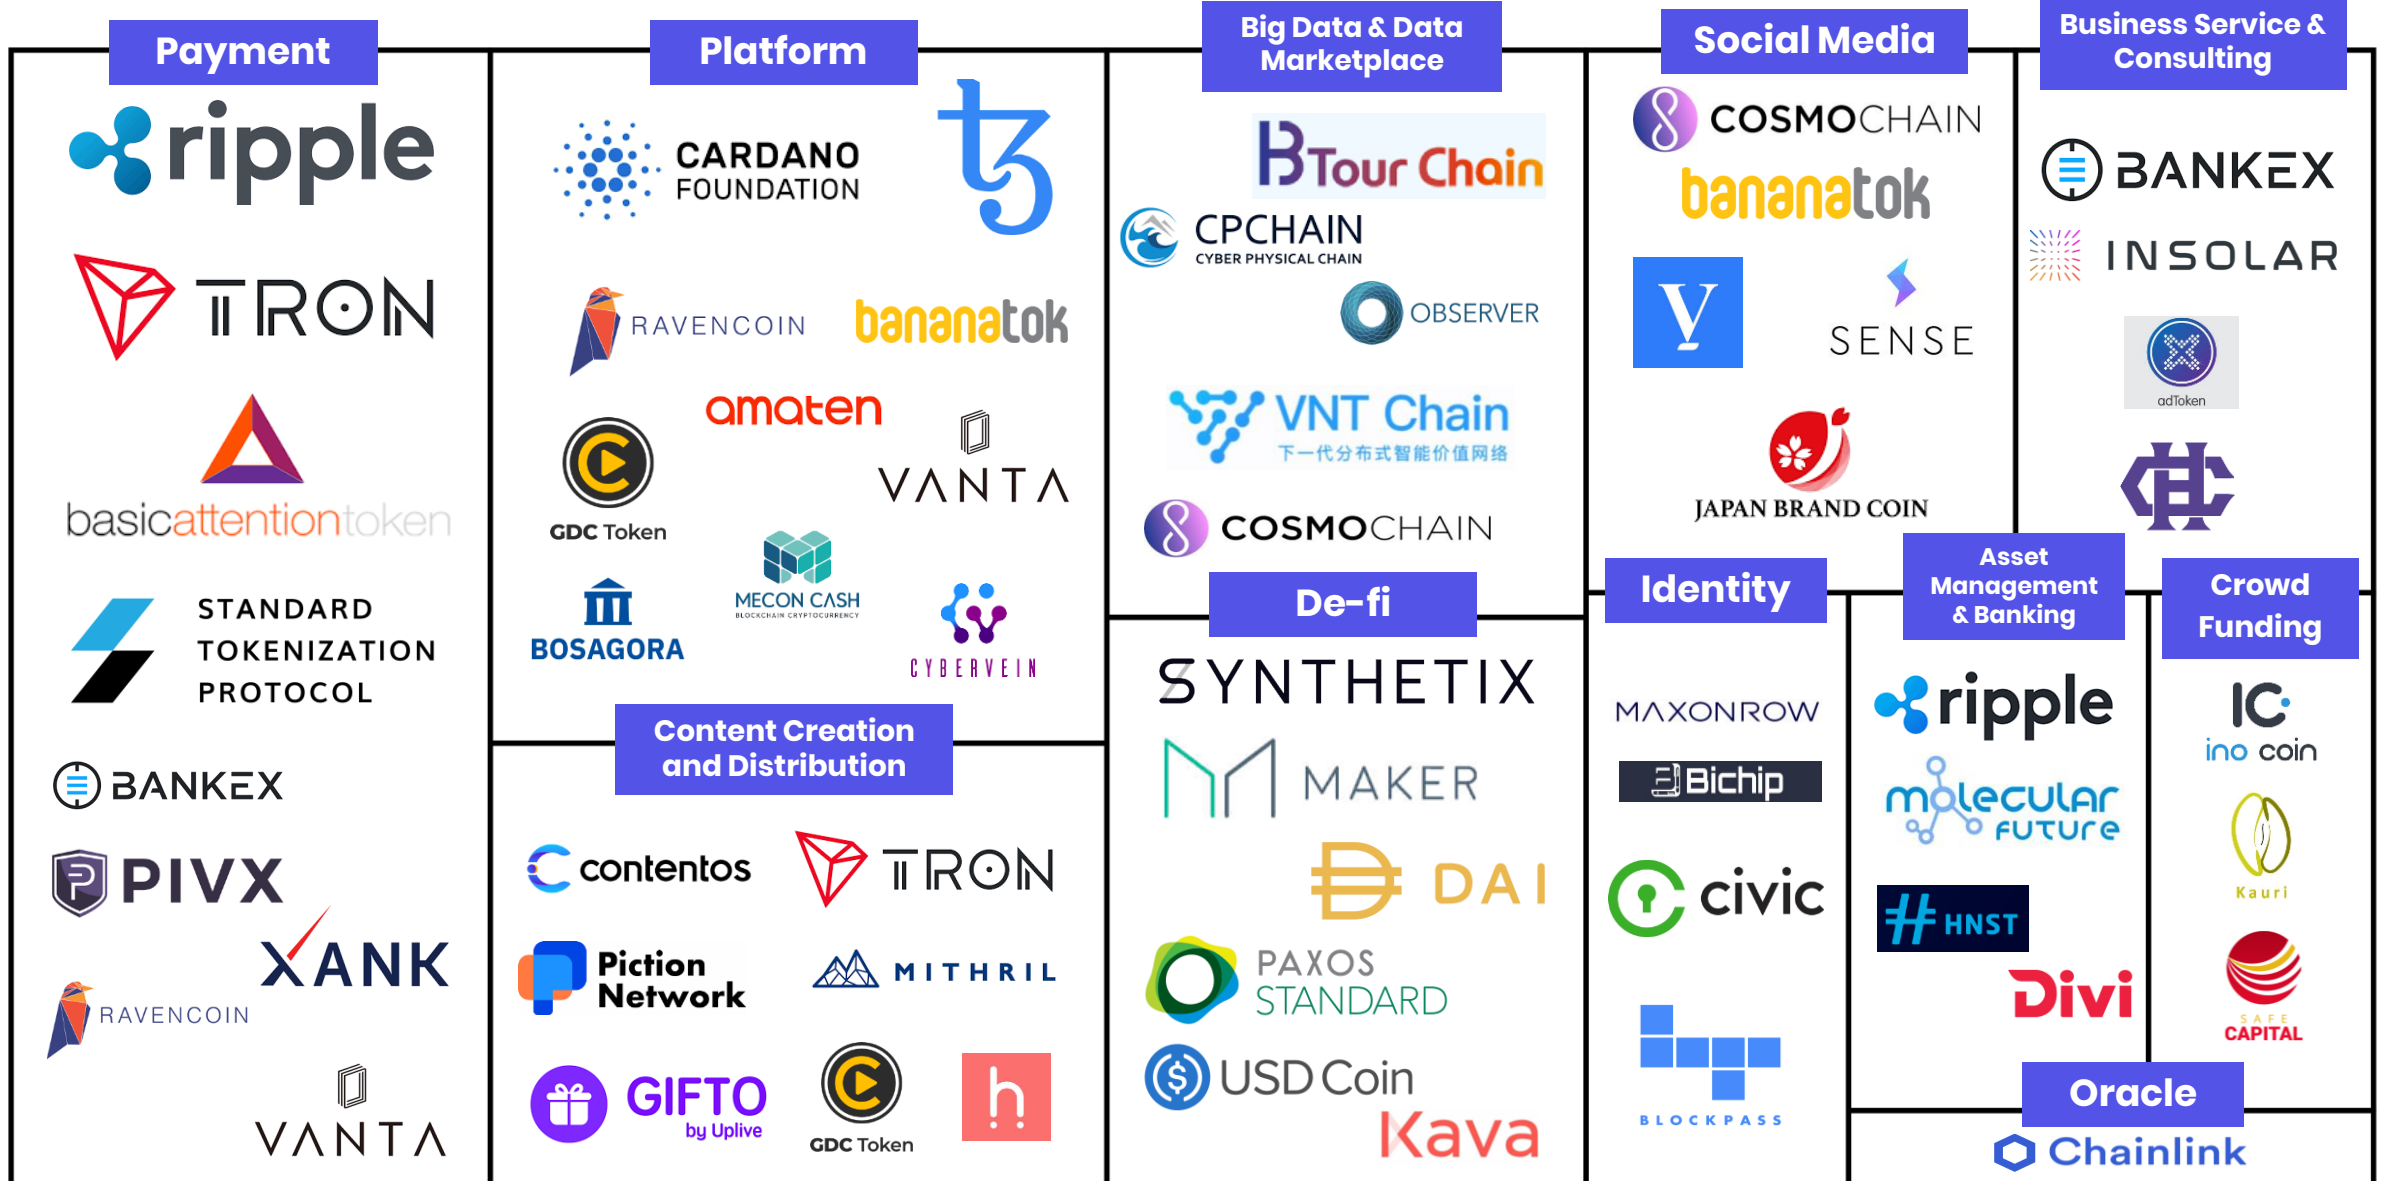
Payment

ripple

TRON

basicattentiontoken

STANDARD TOKENIZATION PROTOCOL

BANKEX

PIVX

XANK

RAVENCOIN

VANTA

Platform

CARDANO FOUNDATION

RAVENCOIN

bananatok

amaten

GDC Token

VANTA

MECON CASH BLOCKCHAIN CRYPTOCURRENCY

BOSAGORA

CYBERVEIN

Content Creation and Distribution

contentos

TRON

Piction Network

MITHRIL

GIFTO by Uplive

GDC Token

h

Big Data & Data Marketplace

BTour Chain

CPCHAIN CYBER PHYSICAL CHAIN

OBSERVER

VNT Chain 下一代分布式智能价值网络

COSMOCHAIN

De-fi

SYNTHETIX

MAKER

DAI

PAXOS STANDARD

USD Coin

Kava

Social Media

COSMOCHAIN

bananatok

V

SENSE

JAPAN BRAND COIN

Identity

MAXONROW

Bichip

civic

BLOCKPASS

Business Service & Consulting

BANKEX

INSOLAR

adToken

Asset Management & Banking

ripple

molecular future

HNST

Divi

Crowd Funding

IC ino coin

Kauri

SAFE CAPITAL

Oracle

Chainlink